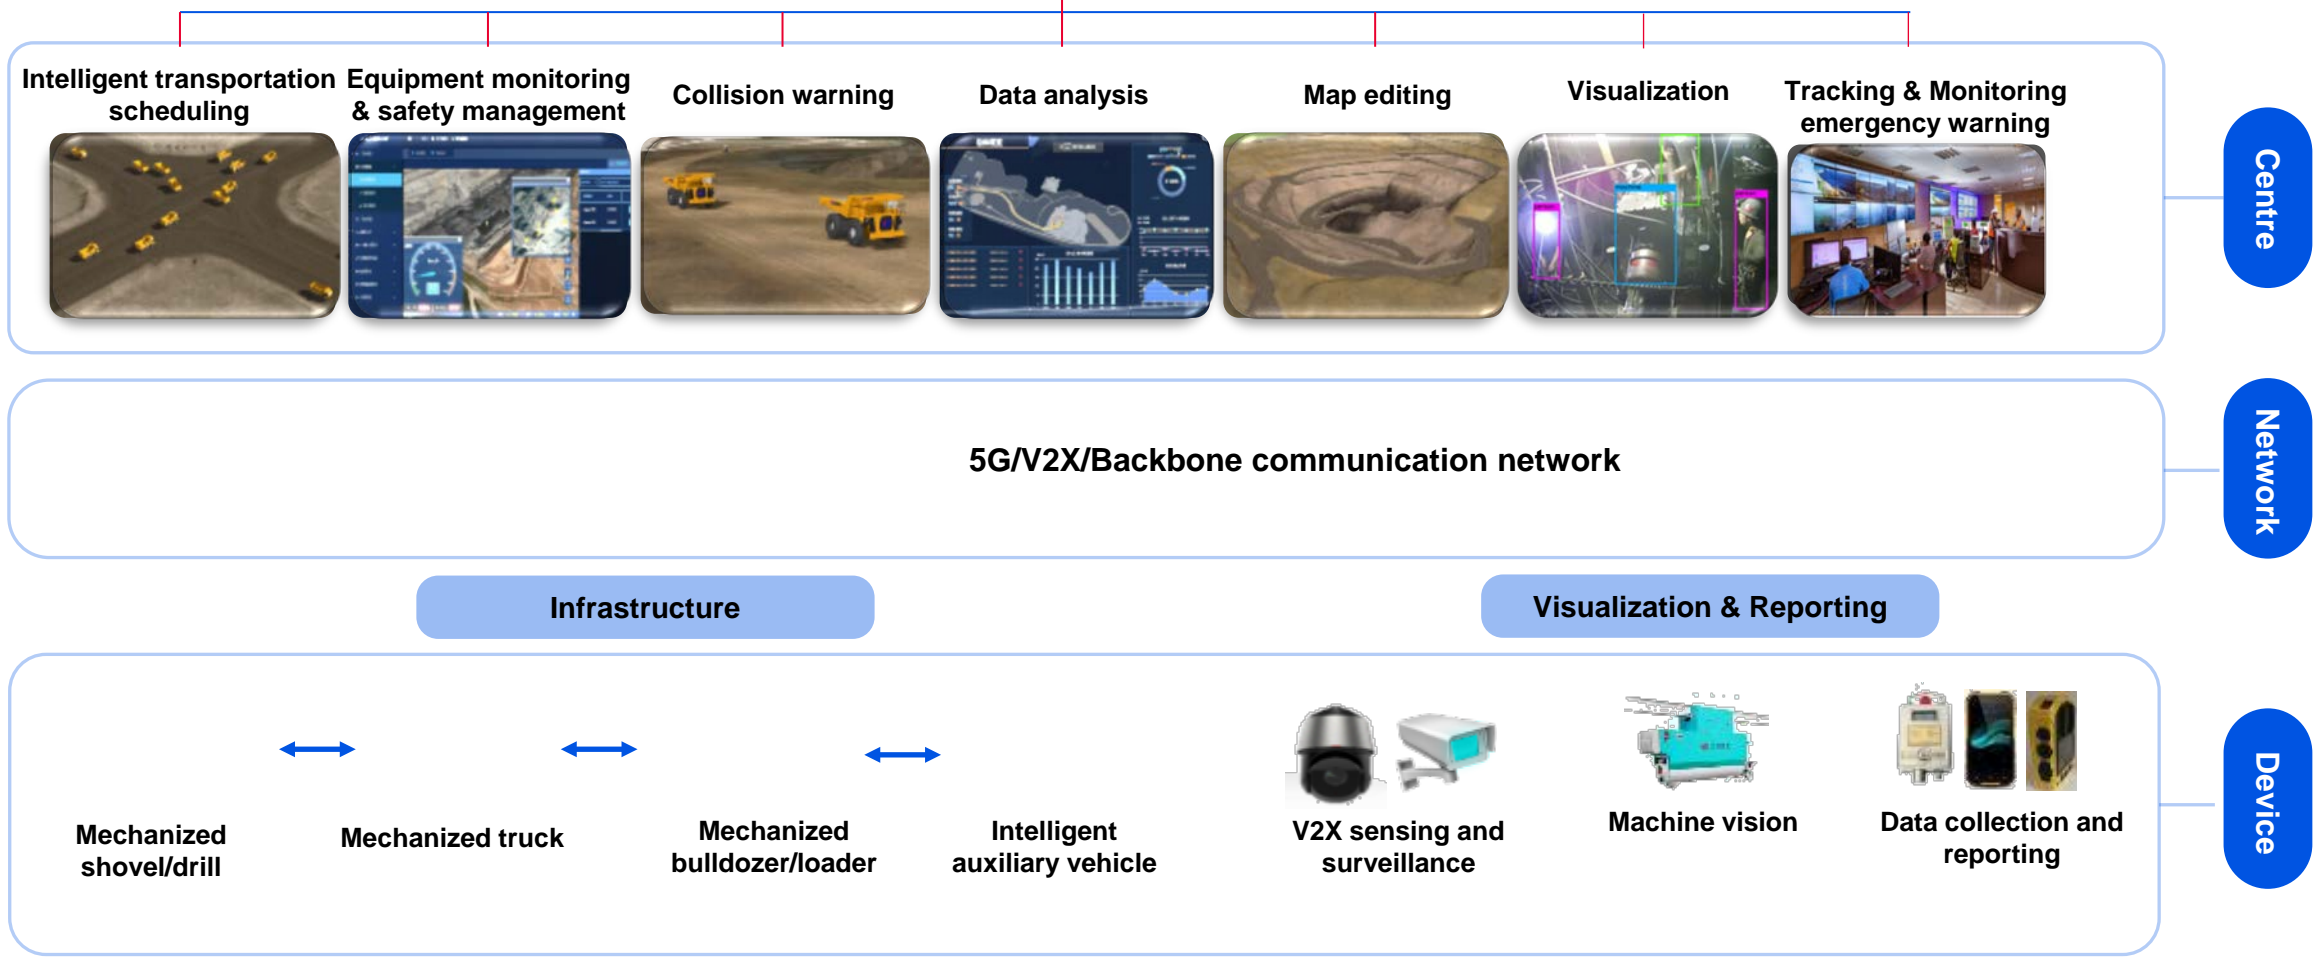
Intelligent transportation scheduling

Equipment monitoring & safety management

Collision warning

Data analysis

Map editing

Visualization

Tracking & Monitoring emergency warning

Centre

5G/V2X/Backbone communication network

Network

Infrastructure

Visualization & Reporting

Mechanized shovel/drill

Mechanized truck

Mechanized bulldozer/loader

Intelligent auxiliary vehicle

V2X sensing and surveillance

Machine vision

Data collection and reporting

Device